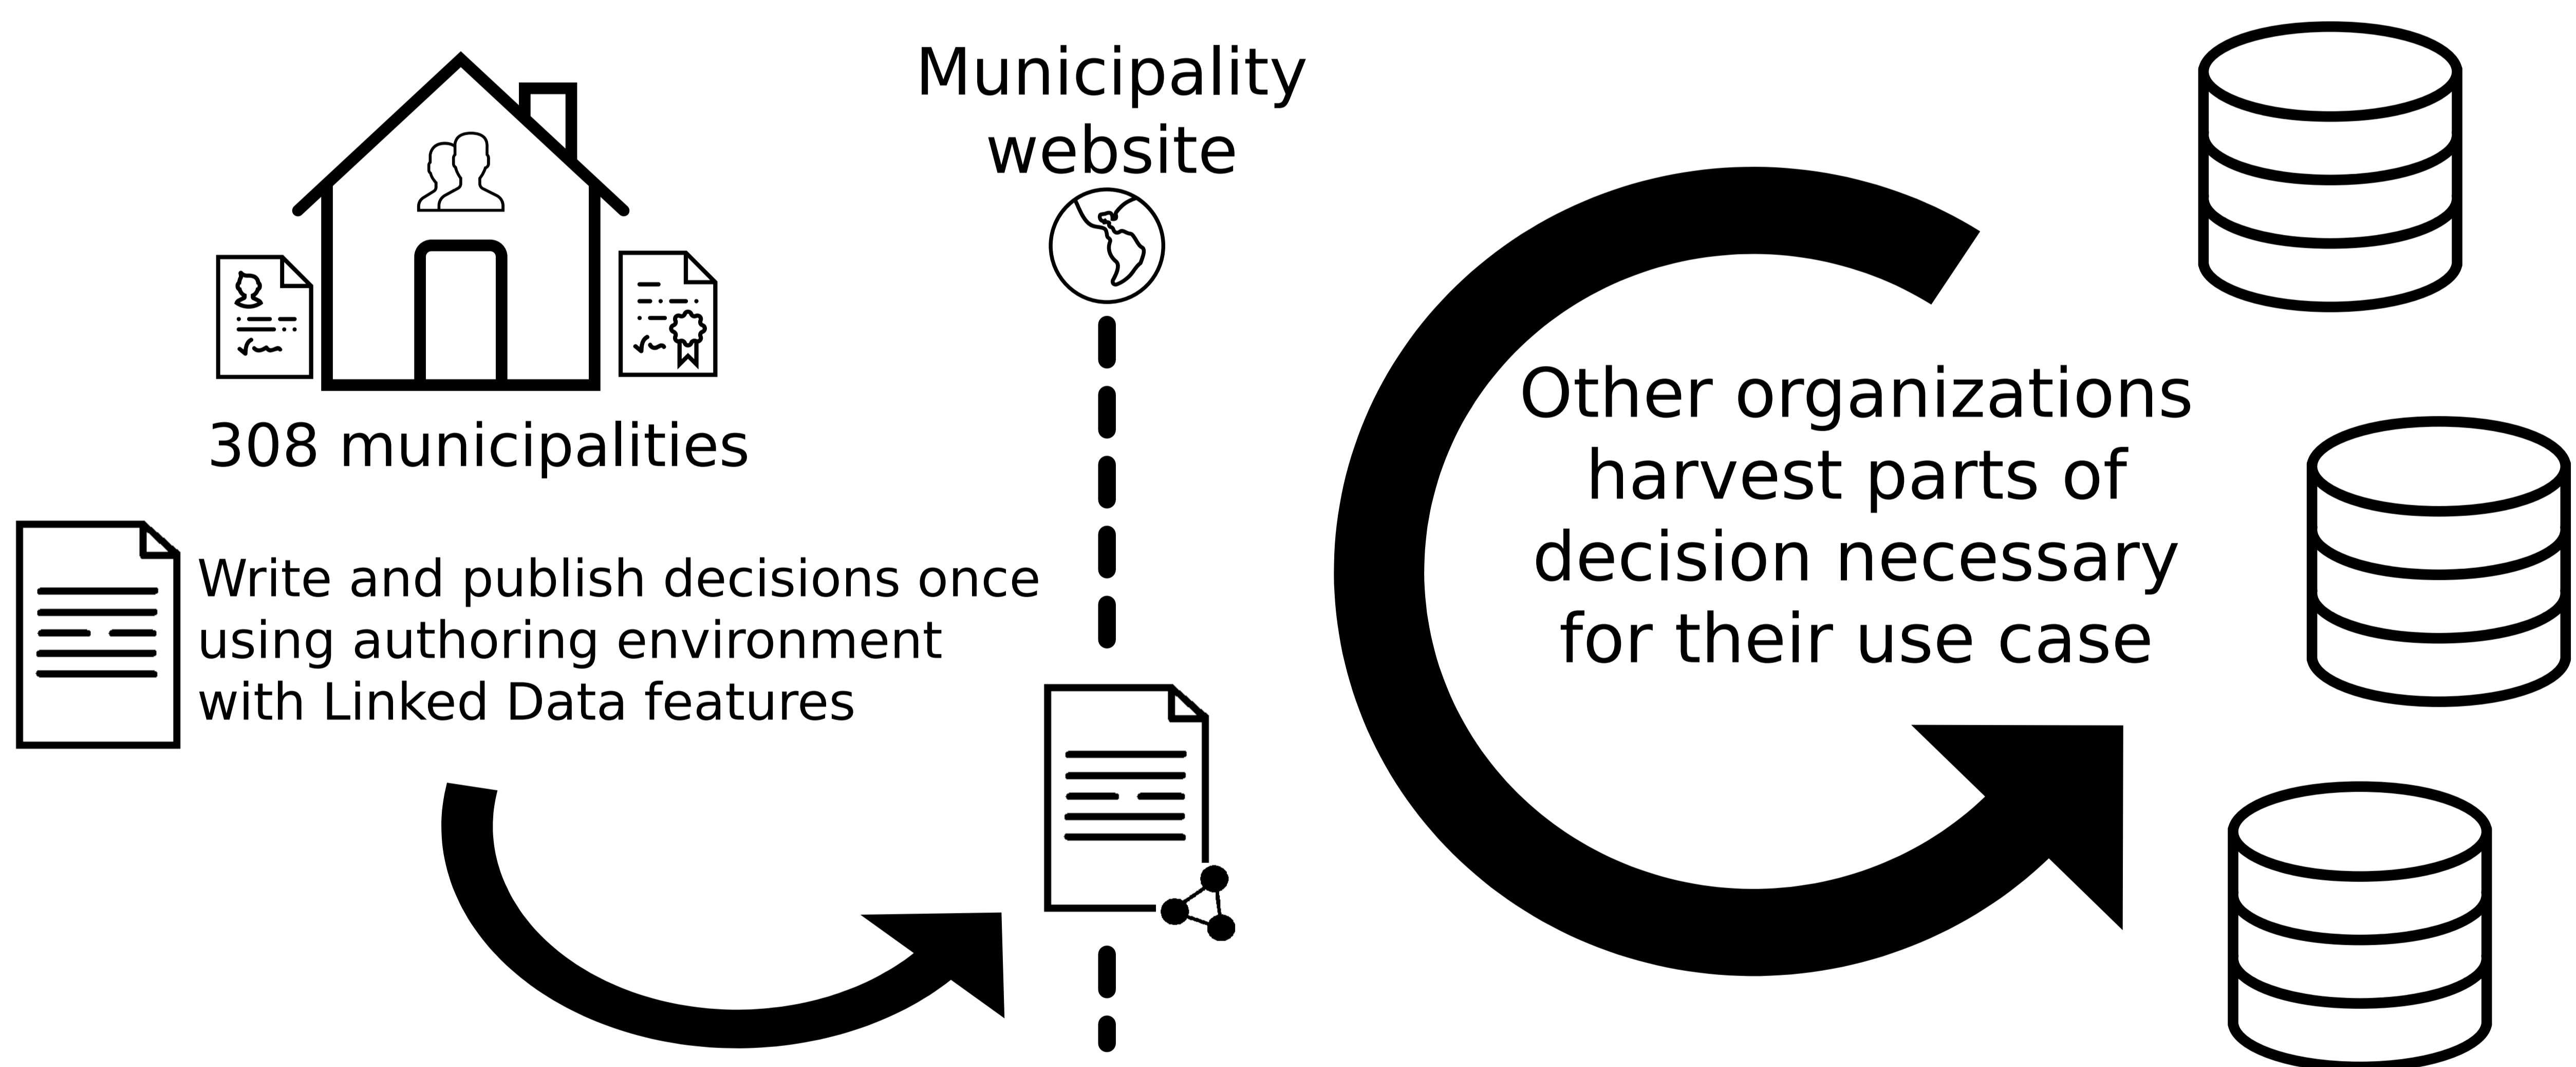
Municipality website

308 municipalities

Write and publish decisions once using authoring environment with Linked Data features

Other organizations harvest parts of decision necessary for their use case